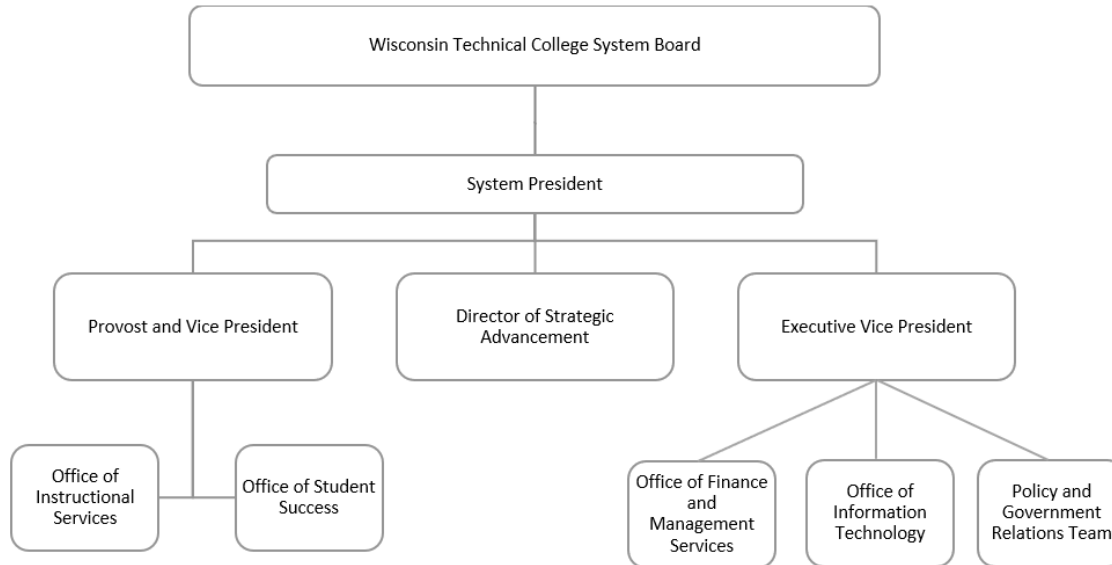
Wisconsin Technical College System Board

System President

Provost and Vice President

Director of Strategic Advancement

Executive Vice President

Office of Instructional Services

Office of Student Success

Office of Finance and Management Services

Office of Information Technology

Policy and Government Relations Team